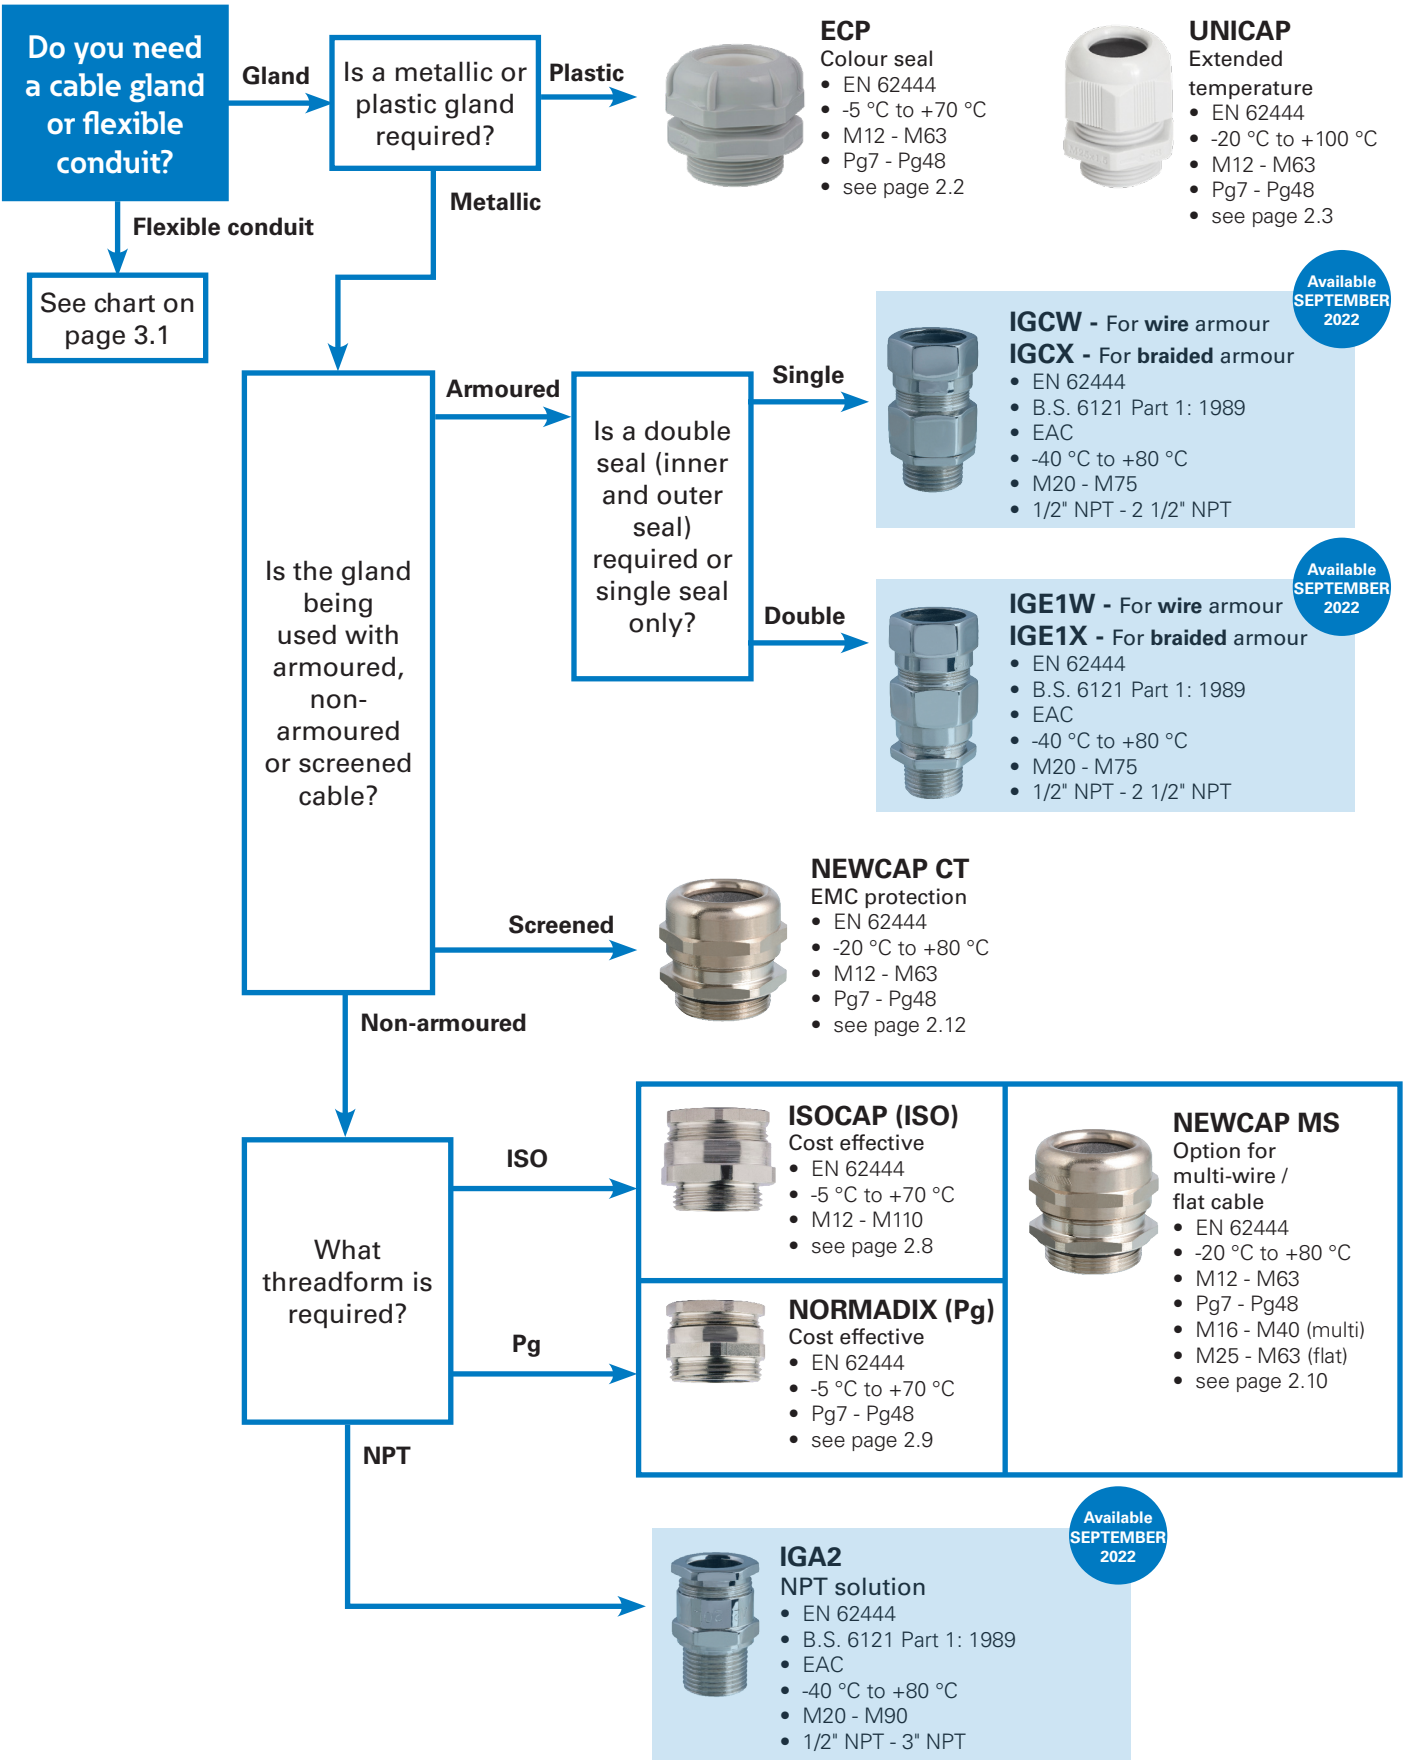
Do you need a cable gland or flexible conduit?

Gland

Is a metallic or plastic gland required?

Plastic

ECP
Colour seal
• EN 62444
• -5 °C to +70 °C
• M12 - M63
• Pg7 - Pg48
• see page 2.2

UNICAP
Extended temperature
• EN 62444
• -20 °C to +100 °C
• M12 - M63
• Pg7 - Pg48
• see page 2.3

Metallic

Flexible conduit

See chart on page 3.1

Available SEPTEMBER 2022

Is the gland being used with armoured, non-armoured or screened cable?

Armoured

Is a double seal (inner and outer seal) required or single seal only?

Single

IGCW - For wire armour
IGCX - For braided armour
• EN 62444
• B.S. 6121 Part 1: 1989
• EAC
• -40 °C to +80 °C
• M20 - M75
• 1/2" NPT - 2 1/2" NPT

Available SEPTEMBER 2022

Double

IGE1W - For wire armour
IGE1X - For braided armour
• EN 62444
• B.S. 6121 Part 1: 1989
• EAC
• -40 °C to +80 °C
• M20 - M75
• 1/2" NPT - 2 1/2" NPT

Screened

NEWCAP CT
EMC protection
• EN 62444
• -20 °C to +80 °C
• M12 - M63
• Pg7 - Pg48
• see page 2.12

Non-armoured

What threadform is required?

ISO

ISOCAP (ISO)
Cost effective
• EN 62444
• -5 °C to +70 °C
• M12 - M110
• see page 2.8

NEWCAP MS
Option for multi-wire / flat cable
• EN 62444
• -20 °C to +80 °C
• M12 - M63
• Pg7 - Pg48
• M16 - M40 (multi)
• M25 - M63 (flat)
• see page 2.10

Pg

NORMADIX (Pg)
Cost effective
• EN 62444
• -5 °C to +70 °C
• Pg7 - Pg48
• see page 2.9

NPT

Available SEPTEMBER 2022

IGA2
NPT solution
• EN 62444
• B.S. 6121 Part 1: 1989
• EAC
• -40 °C to +80 °C
• M20 - M90
• 1/2" NPT - 3" NPT